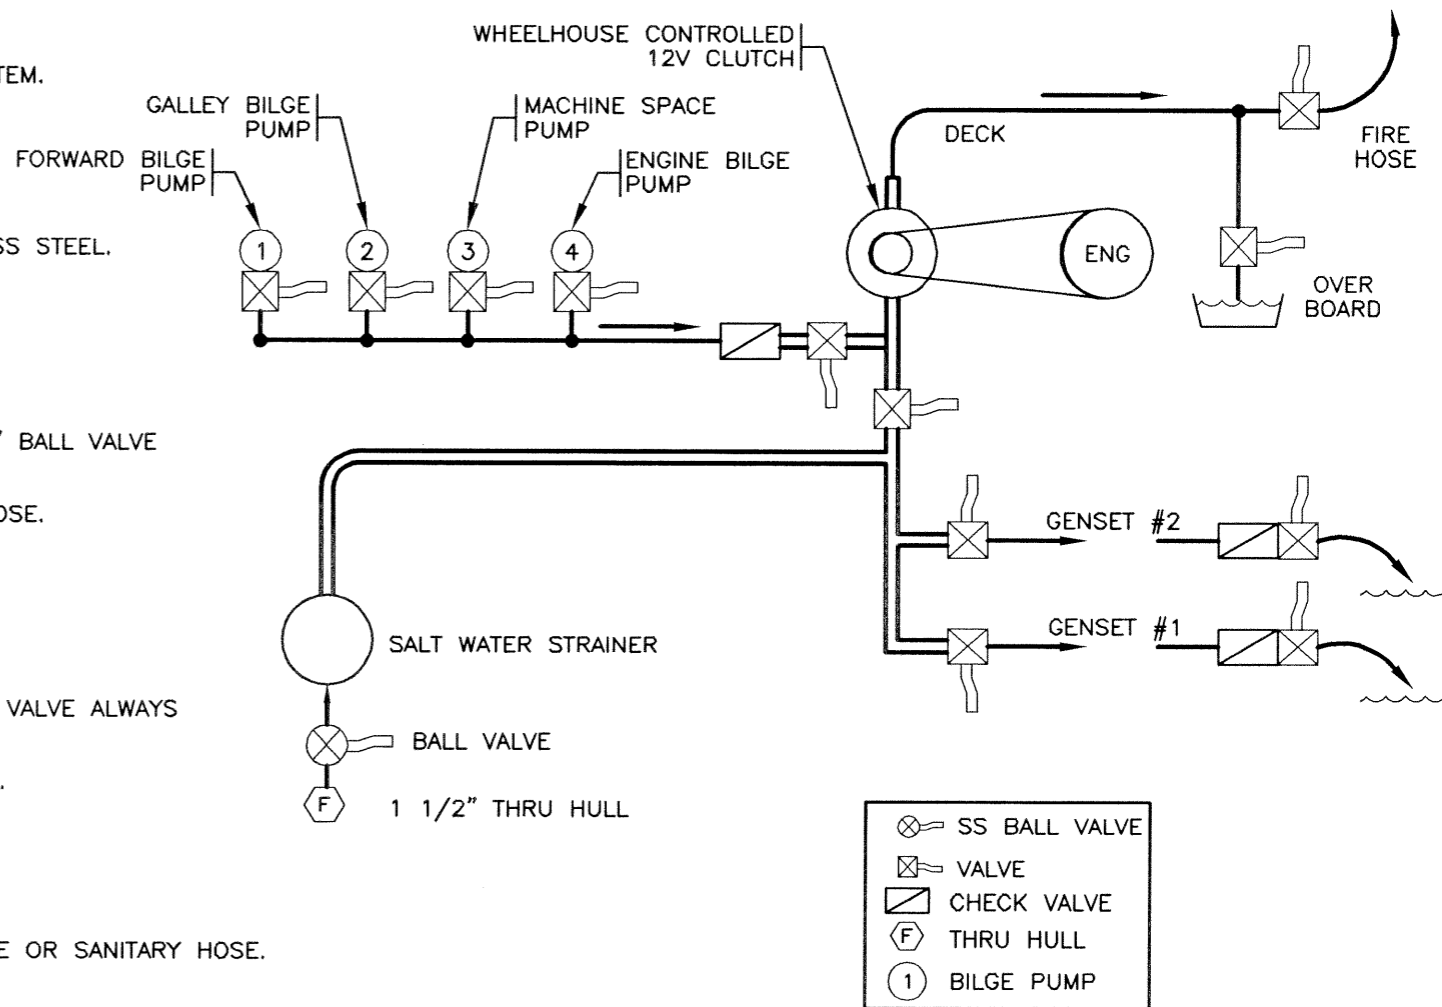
TEM.

SS STEEL.

" BALL VALVE

OSE.

VALVE ALWAYS

.

E OR SANITARY HOSE.

WHEELHOUSE CONTROLLED 12V CLUTCH

GALLEY BILGE PUMP

MACHINE SPACE PUMP

FORWARD BILGE PUMP

ENGINE BILGE PUMP

1

2

3

4

DECK

FIRE HOSE

ENG

OVER BOARD

GENSET #2

GENSET #1

SALT WATER STRAINER

BALL VALVE

F

1 1/2" THRU HULL

SS BALL VALVE

VALVE

CHECK VALVE

F THRU HULL

1 BILGE PUMP